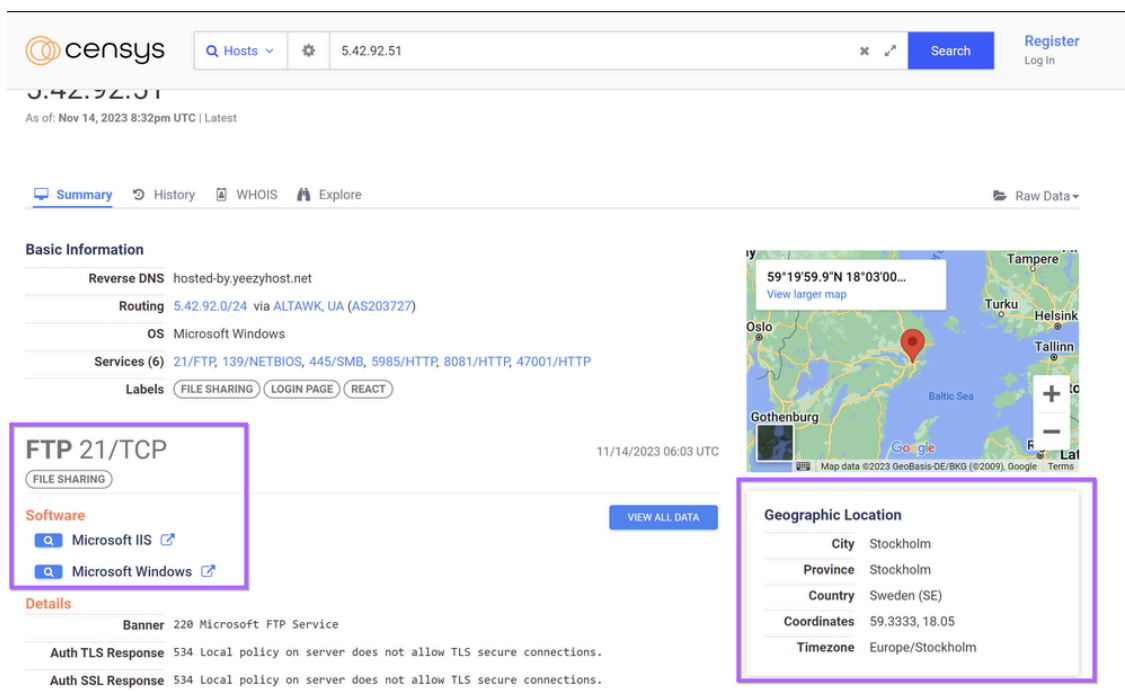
censys

Hosts

5.42.92.51

Search

Register
Log In

5.42.92.51

As of: Nov 14, 2023 8:32pm UTC | Latest

Summary History WHOIS Explore Raw Data

Basic Information

| | |
|---|---|
| Reverse DNS | hosted-by.yeezyhost.net |
| Routing | 5.42.92.0/24 via ALTAWK, UA (AS203727) |
| OS | Microsoft Windows |
| Services (6) | 21/FTP, 139/NETBIOS, 445/SMB, 5985/HTTP, 8081/HTTP, 47001/HTTP |
| Labels | FILE SHARING LOGIN PAGE REACT |

59°19'59.9"N 18°03'00...
View larger map

Tampere
Turku
Helsinki
Oslo
Tallinn
Baltic Sea
Gothenburg
Lat

Map data ©2023 GeoBasis-DE/BKG (©2009), Google Terms

FTP 21/TCP

11/14/2023 06:03 UTC

FILE SHARING

Software

Microsoft IIS

Microsoft Windows

VIEW ALL DATA

Geographic Location

| | |
|---|---|
| City | Stockholm |
| Province | Stockholm |
| Country | Sweden (SE) |
| Coordinates | 59.3333, 18.05 |
| Timezone | Europe/Stockholm |

Details

| | |
|---|---|
| Banner | 220 Microsoft FTP Service |
| Auth TLS Response | 534 Local policy on server does not allow TLS secure connections. |
| Auth SSL Response | 534 Local policy on server does not allow TLS secure connections. |